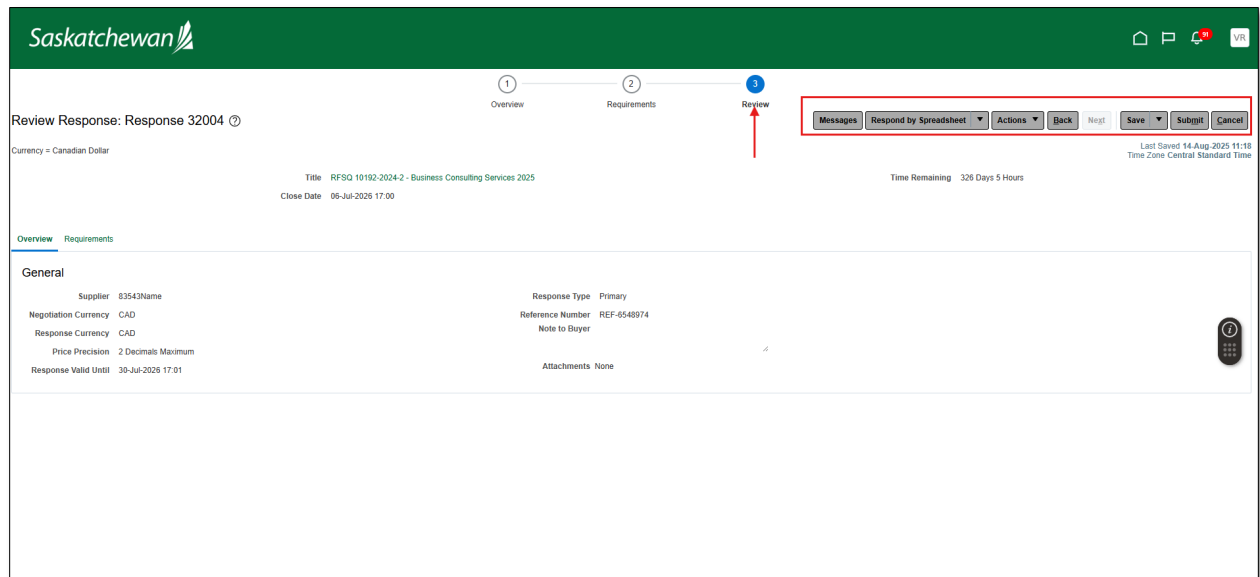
Saskatchewan

31 VR

1 Overview
2 Requirements
3 Review

Review Response: Response 32004 ?

Messages | Respond by Spreadsheet | Actions | Back | Next | Save | Submit | Cancel

Currency = Canadian Dollar

Last Saved 14-Aug-2025 11:18
Time Zone Central Standard Time

Title RFSQ 10192-2024-2 - Business Consulting Services 2025
Close Date 06-Jul-2026 17:00

Time Remaining 326 Days 5 Hours

Overview Requirements

General

Supplier 83543Name
Negotiation Currency CAD
Response Currency CAD
Price Precision 2 Decimals Maximum
Response Valid Until 30-Jul-2026 17:01

Response Type Primary
Reference Number REF-6548974
Note to Buyer

Attachments None